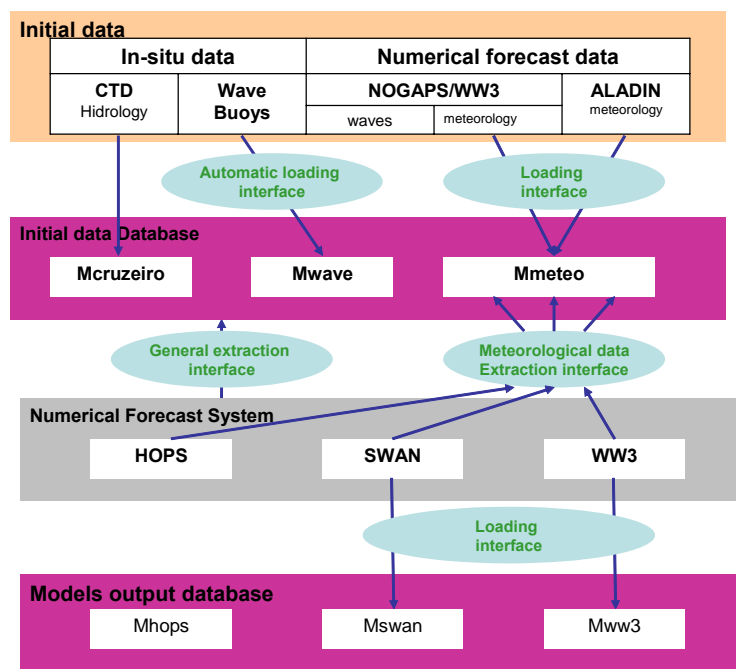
Initial data

| In-situ data | | Numerical forecast data | | |
|---|---|---|---|---|
| CTD Hidrology | Wave Buoys | NOGAPS/WW3 | | ALADIN meteorology |
| | | waves | meteorology | |

Automatic loading interface

Loading interface

Initial data Database

Mcruzeiro

Mwave

Mmeteo

General extraction interface

Meteorological data Extraction interface

Numerical Forecast System

HOPS

SWAN

WW3

Loading interface

Models output database

Mhops

Mswan

Mww3